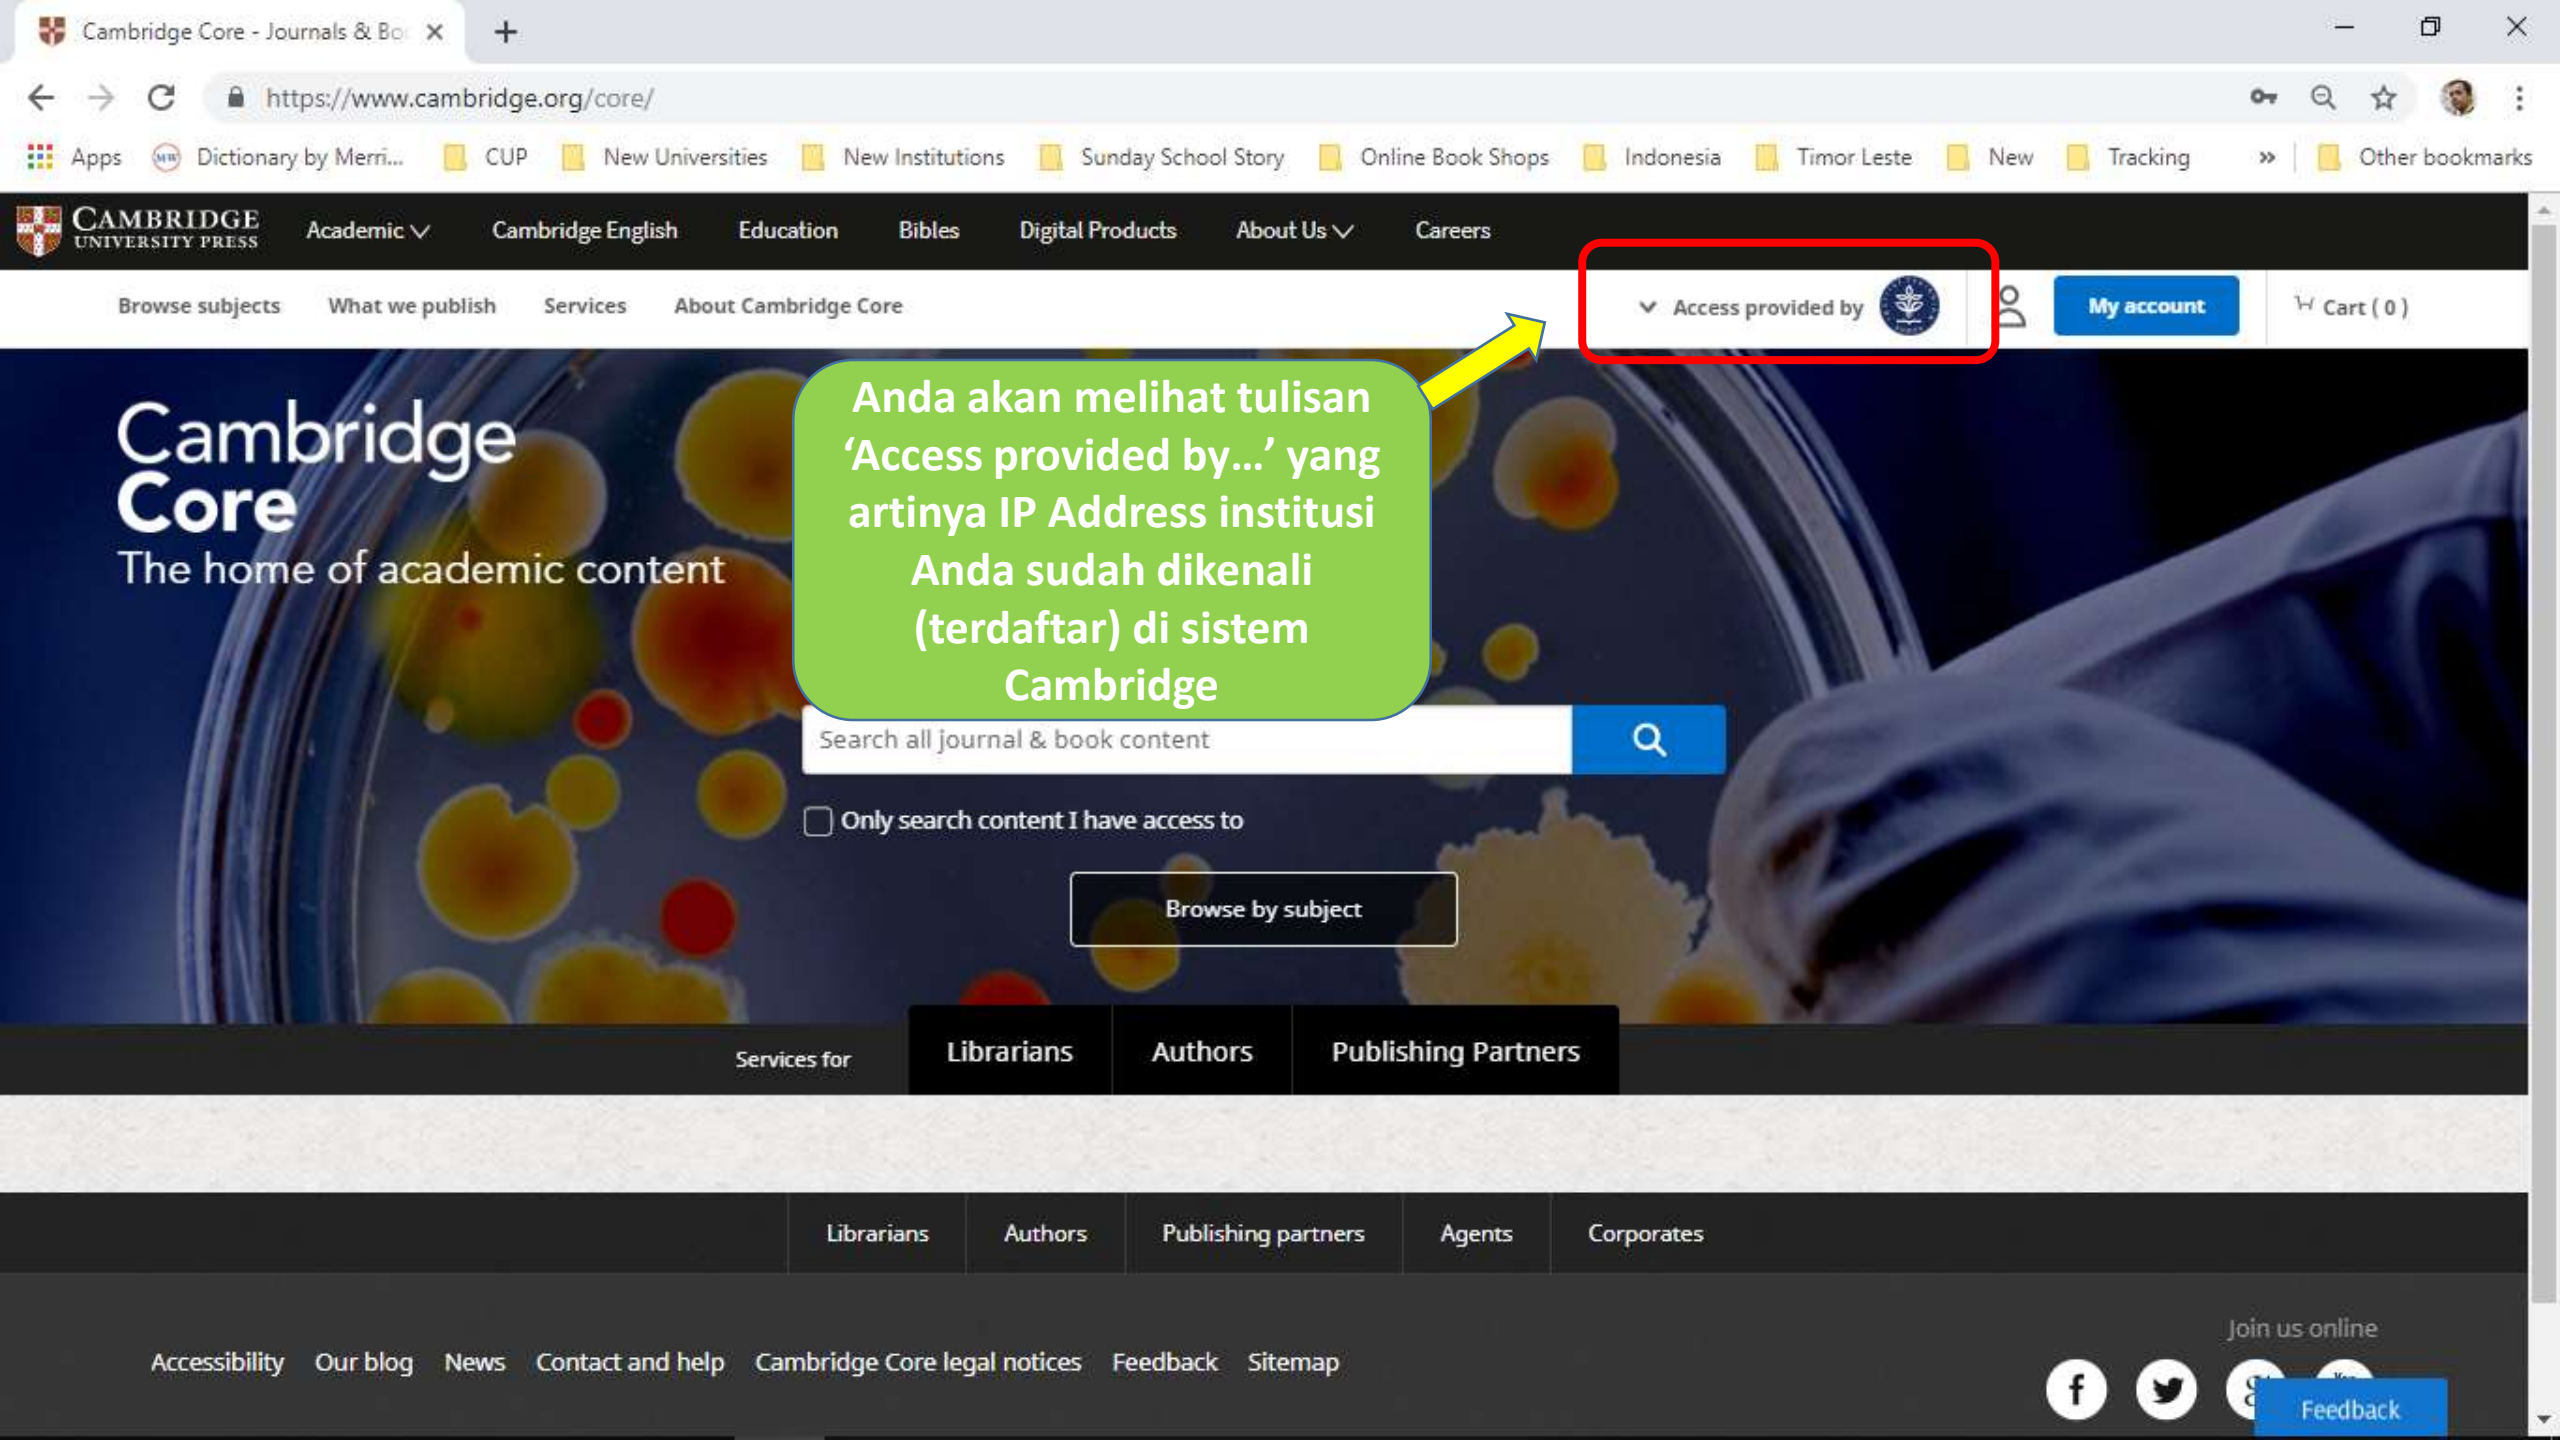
Cambridge Core - Journals & Bo

https://www.cambridge.org/core/

Apps Dictionary by Merri... CUP New Universities New Institutions Sunday School Story Online Book Shops Indonesia Timor Leste New Tracking » Other bookmarks

CAMBRIDGE UNIVERSITY PRESS Academic Cambridge English Education Bibles Digital Products About Us Careers

Browse subjects What we publish Services About Cambridge Core

Access provided by

My account

Cart ( 0 )

Anda akan melihat tulisan 'Access provided by...' yang artinya IP Address institusi Anda sudah dikenali (terdaftar) di sistem Cambridge

Cambridge Core
The home of academic content

Search all journal & book content

Only search content I have access to

Browse by subject

Services for Librarians Authors Publishing Partners

Librarians Authors Publishing partners Agents Corporates

Accessibility Our blog News Contact and help Cambridge Core legal notices Feedback Sitemap

Join us online

Feedback